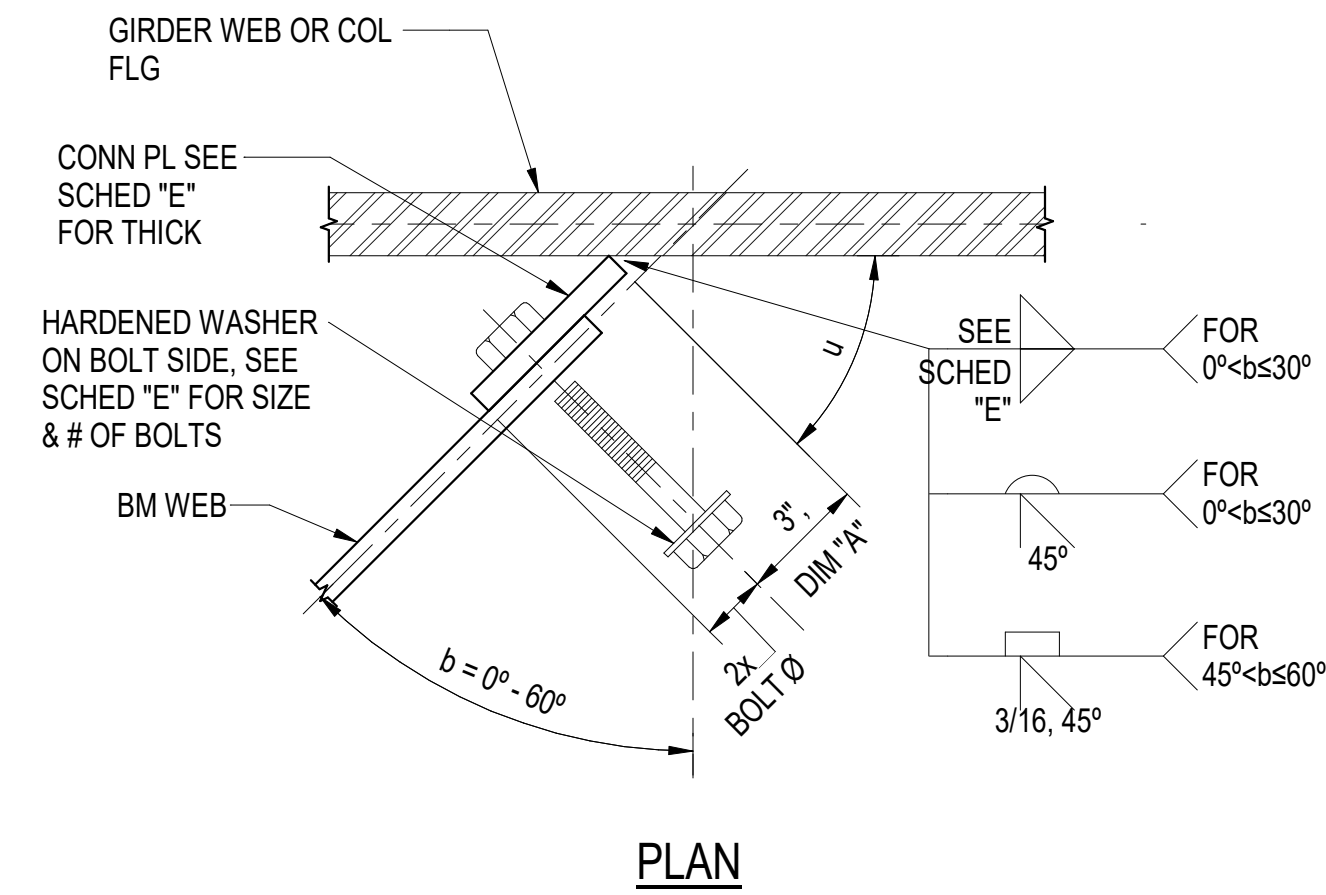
GIRDER WEB OR COL FLG

CONN PL SEE SCHED "E" FOR THICK

HARDENED WASHER ON BOLT SIDE, SEE SCHED "E" FOR SIZE & # OF BOLTS

BM WEB

u

3",

DIM "A"

2x BOLT Ø

b = 0º - 60º

SEE SCHED "E"

FOR 0º<b≤30º

FOR 0º<b≤30º

45º

FOR 45º<b≤60º

3/16, 45º

PLAN